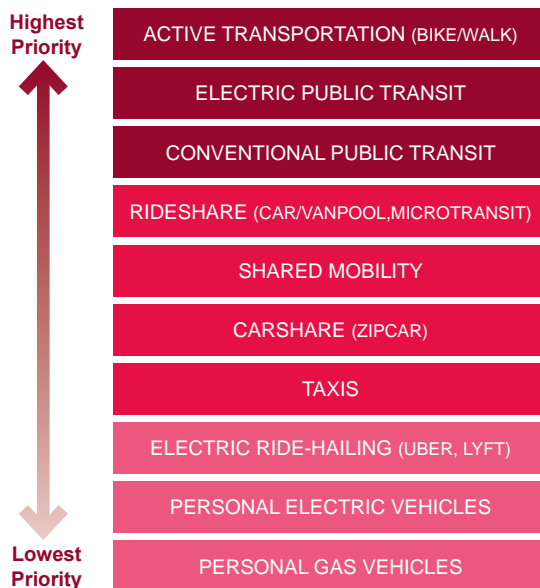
Highest Priority

ACTIVE TRANSPORTATION (BIKE/WALK)

ELECTRIC PUBLIC TRANSIT

CONVENTIONAL PUBLIC TRANSIT

RIDESHARE (CAR/VANPOOL,MICROTRANSIT)

SHARED MOBILITY

CARSHARE (ZIPCAR)

TAXIS

ELECTRIC RIDE-HAILING (UBER, LYFT)

PERSONAL ELECTRIC VEHICLES

PERSONAL GAS VEHICLES

Lowest Priority